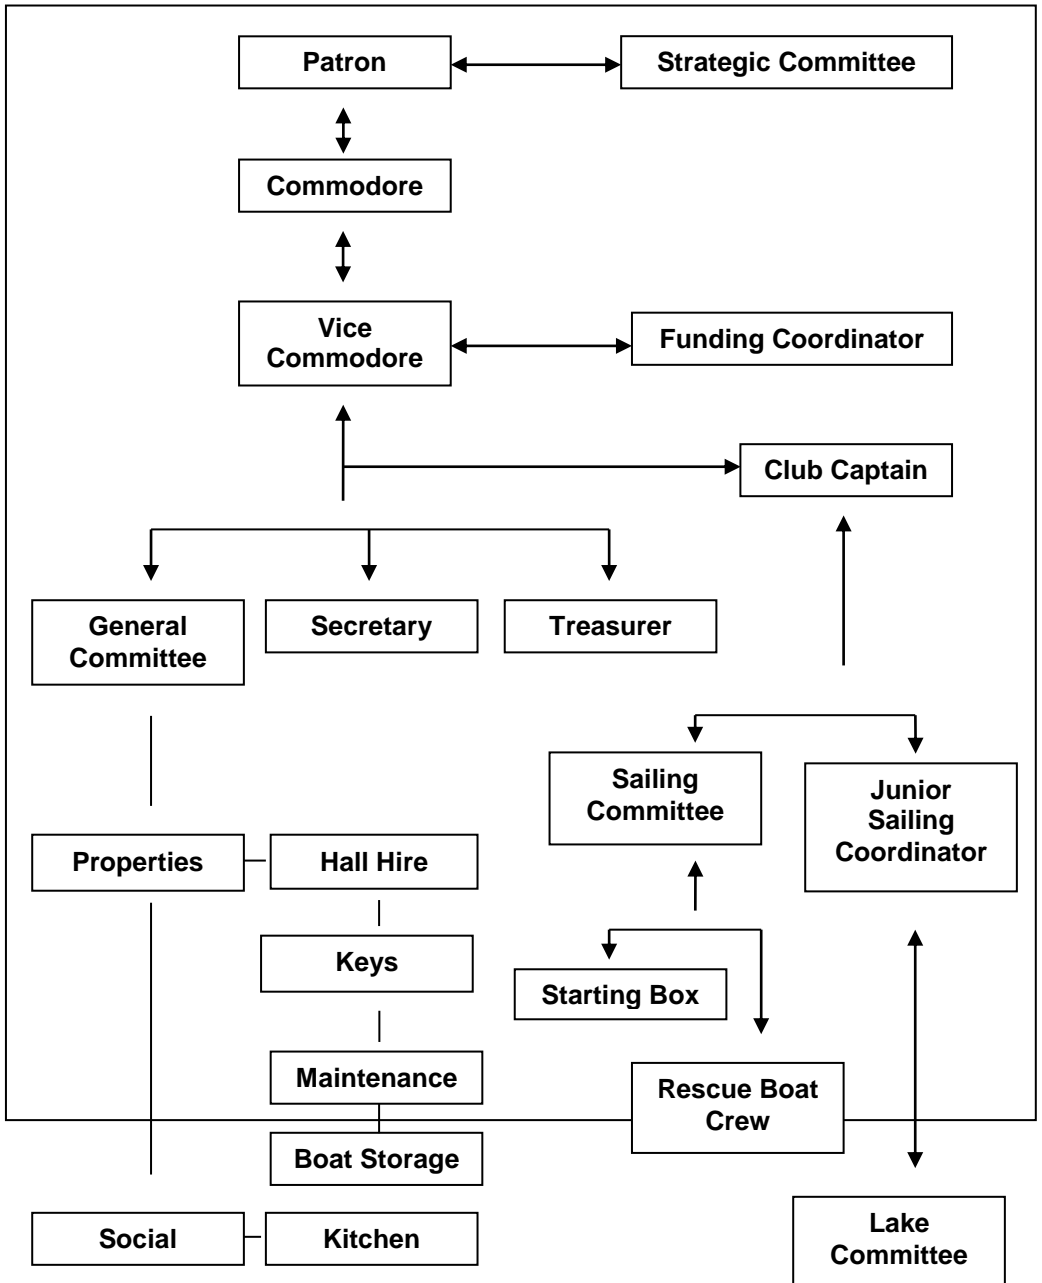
Patron

Strategic Committee

Commodore

Vice Commodore

Funding Coordinator

Club Captain

General Committee

Secretary

Treasurer

Sailing Committee

Junior Sailing Coordinator

Properties

Hall Hire

Keys

Starting Box

Maintenance

Rescue Boat Crew

Boat Storage

Social

Kitchen

Lake Committee